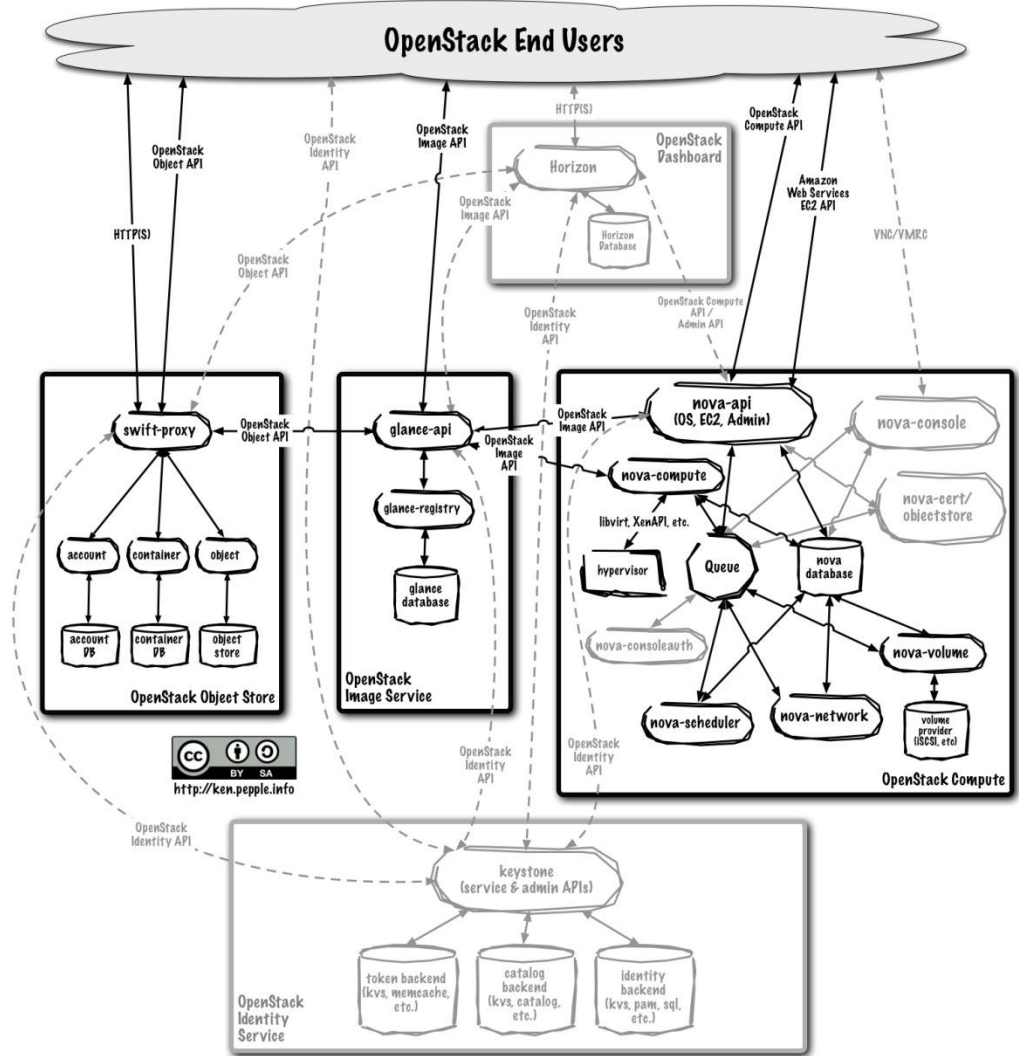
OpenStack End Users

HTTP(S)

OpenStack Object API

OpenStack Identity API

OpenStack Image API

HTTP(S)

OpenStack Dashboard

Horizon

Horizon Database

OpenStack Image API

OpenStack Object API

OpenStack Compute API

Amazon Web Services EC2 API

VNC/VMRC

OpenStack Identity API

OpenStack Compute API / Admin API

swift-proxy

OpenStack Object API

glance-api

OpenStack Image API

nova-api (OS, EC2, Admin)

nova-console

OpenStack Image API

nova-compute

nova-cert/ objectstore

glance-registry

libvirt, XenAPI, etc.

account

container

object

hypervisor

Queue

nova database

glance database

account DB

container DB

object store

nova-consoleauth

nova-volume

OpenStack Object Store

OpenStack Image Service

nova-scheduler

nova-network

volume provider (iSCSI, etc)

OpenStack Identity API

OpenStack Identity API

OpenStack Compute

BY SA

http://ken.pepple.info

OpenStack Identity API

keystone (service & admin APIs)

token backend (kvs, memcache, etc.)

catalog backend (kvs, catalog, etc.)

identity backend (kvs, pam, sql, etc.)

OpenStack Identity Service